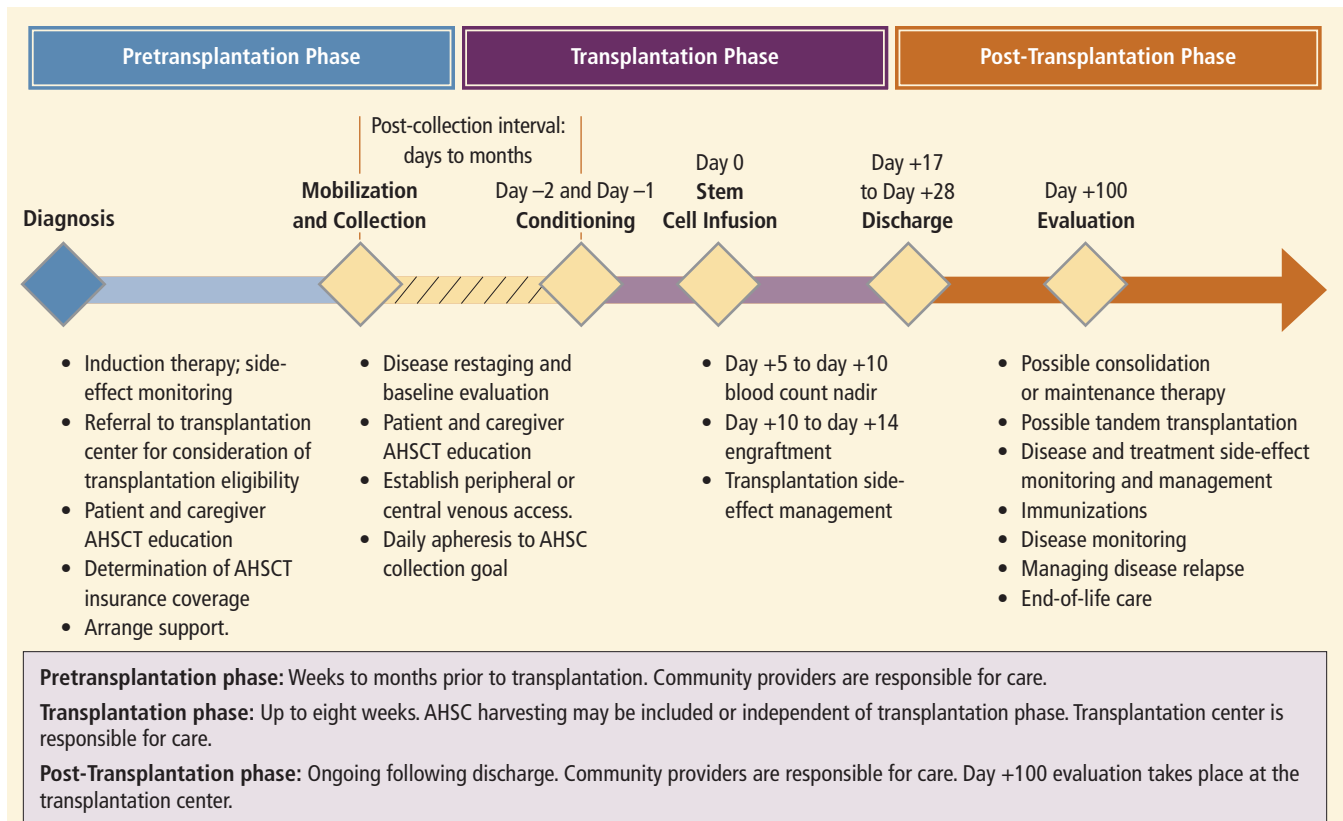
Pretransplantation Phase

Transplantation Phase

Post-Transplantation Phase

Post-collection interval: days to months

Diagnosis

Mobilization and Collection

Day –2 and Day –1
Conditioning

Day 0
Stem Cell Infusion

Day +17 to Day +28
Discharge

Day +100
Evaluation

- Induction therapy; side-effect monitoring
- Referral to transplantation center for consideration of transplantation eligibility
- Patient and caregiver AHSCT education
- Determination of AHSCT insurance coverage
- Arrange support.

- Disease restaging and baseline evaluation
- Patient and caregiver AHSCT education
- Establish peripheral or central venous access.
- Daily apheresis to AHSC collection goal

- Day +5 to day +10 blood count nadir
- Day +10 to day +14 engraftment
- Transplantation side-effect management

- Possible consolidation or maintenance therapy
- Possible tandem transplantation
- Disease and treatment side-effect monitoring and management
- Immunizations
- Disease monitoring
- Managing disease relapse
- End-of-life care

**Pretransplantation phase:** Weeks to months prior to transplantation. Community providers are responsible for care.

**Transplantation phase:** Up to eight weeks. AHSC harvesting may be included or independent of transplantation phase. Transplantation center is responsible for care.

**Post-Transplantation phase:** Ongoing following discharge. Community providers are responsible for care. Day +100 evaluation takes place at the transplantation center.